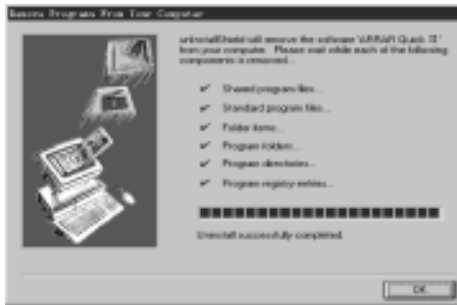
Remove Programs From Your Computer

unInstallShield will remove the software 'VARIAN Quick 3' from your computer. Please wait while each of the following components is removed...

Shared program files...

Standard program files...

Folder items...

Program folders...

Program directories...

Program registry entries...

Uninstall successfully completed.

OK